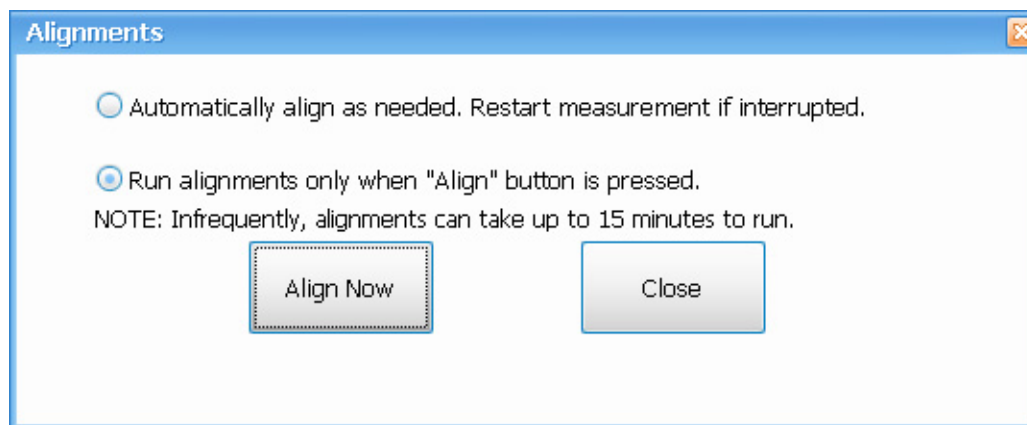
Alignments

Automatically align as needed. Restart measurement if interrupted.

Run alignments only when "Align" button is pressed.

NOTE: Infrequently, alignments can take up to 15 minutes to run.

Align Now

Close